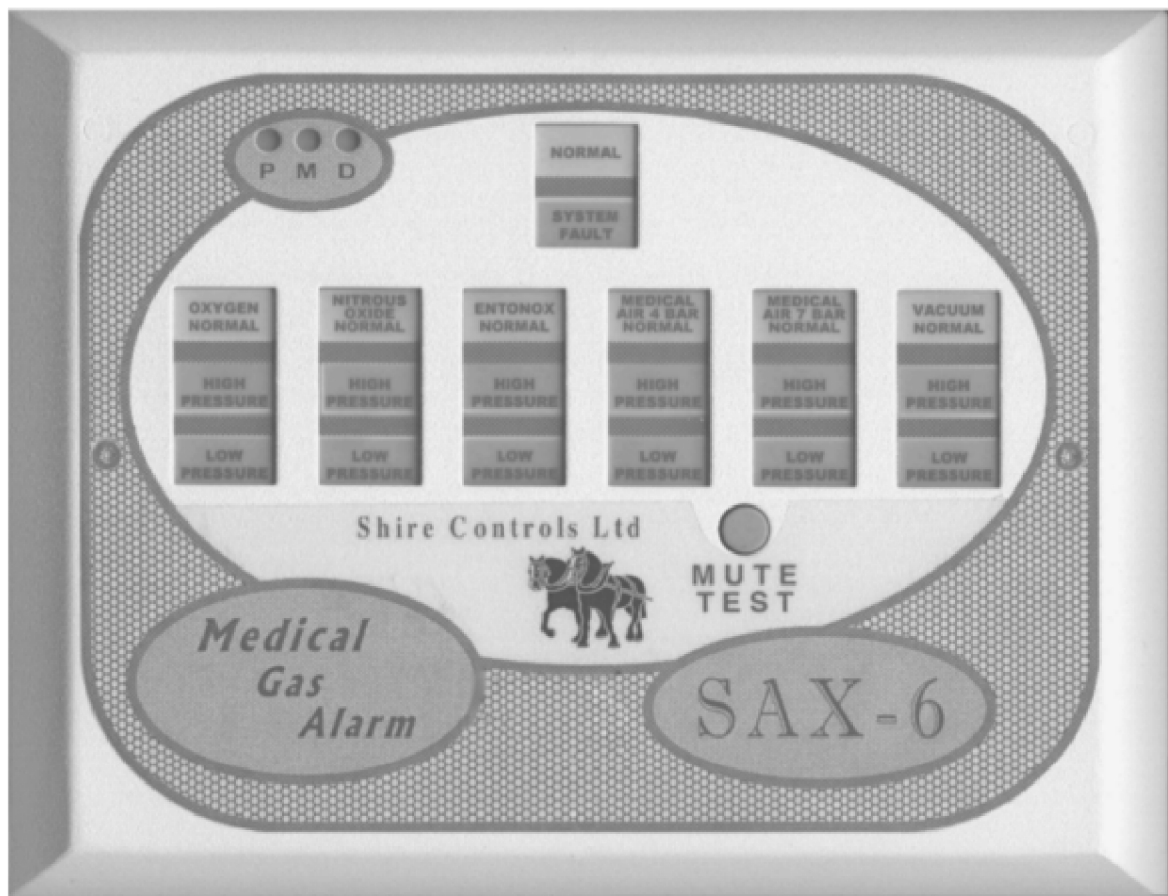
P M D

NORMAL

SYSTEM FAULT

OXYGEN NORMAL

HIGH PRESSURE

LOW PRESSURE

NITROUS OXIDE NORMAL

HIGH PRESSURE

LOW PRESSURE

ENTONOX NORMAL

HIGH PRESSURE

LOW PRESSURE

MEDICAL AIR 4 BAR NORMAL

HIGH PRESSURE

LOW PRESSURE

MEDICAL AIR 7 BAR NORMAL

HIGH PRESSURE

LOW PRESSURE

VACUUM NORMAL

HIGH PRESSURE

LOW PRESSURE

Shire Controls Ltd

MUTE TEST

Medical Gas Alarm

SAX-6